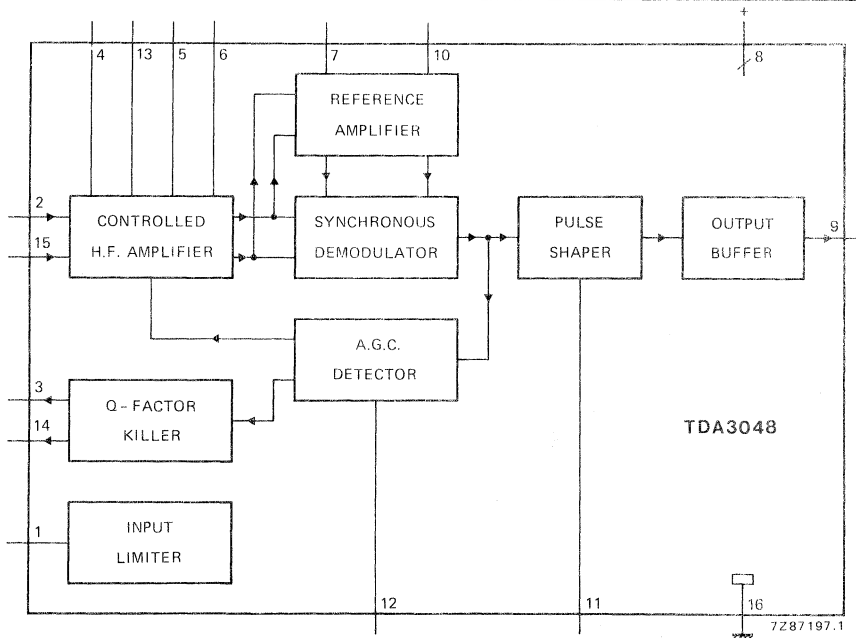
4
13
5
6
7
10
+
8
REFERENCE AMPLIFIER
2
15
CONTROLLED H.F. AMPLIFIER
SYNCHRONOUS DEMODULATOR
PULSE SHAPER
OUTPUT BUFFER
9
A.G.C. DETECTOR
3
14
Q-FACTOR KILLER
TDA3048
1
INPUT LIMITER
12
11
16
7Z87197.1